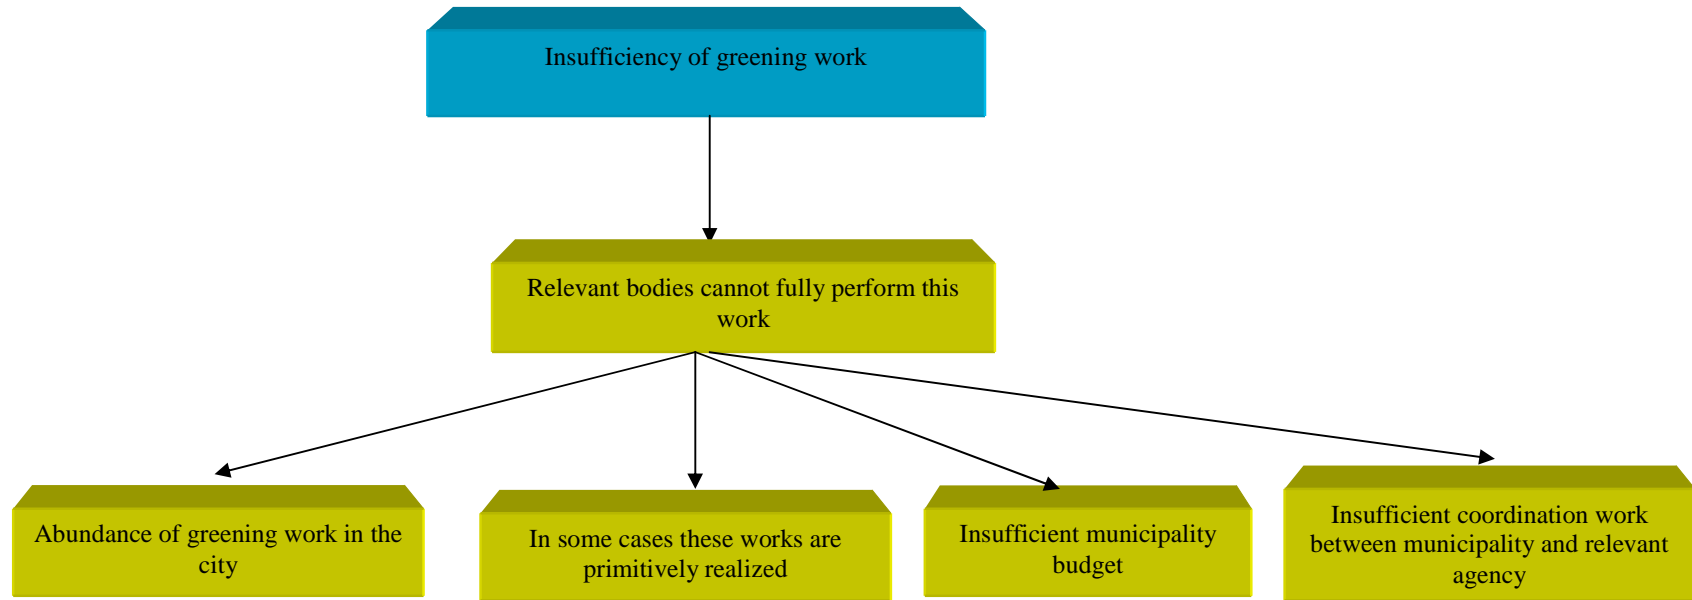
Insufficiency of greening work

Relevant bodies cannot fully perform this work

Abundance of greening work in the city

In some cases these works are primitively realized

Insufficient municipality budget

Insufficient coordination work between municipality and relevant agency